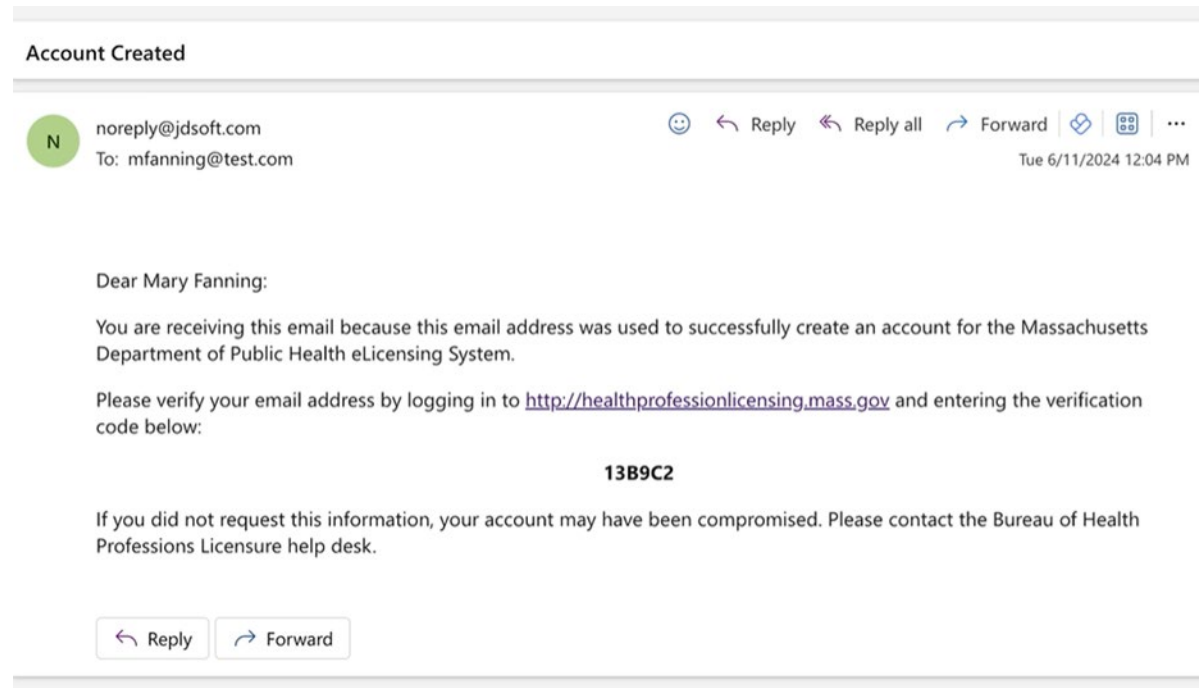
Account Created

N

noreply@jdsoft.com
To: mfanning@test.com

Reply Reply all Forward ...

Tue 6/11/2024 12:04 PM

Dear Mary Fanning:

You are receiving this email because this email address was used to successfully create an account for the Massachusetts Department of Public Health eLicensing System.

Please verify your email address by logging in to http://healthprofessionlicensing.mass.gov and entering the verification code below:

13B9C2

If you did not request this information, your account may have been compromised. Please contact the Bureau of Health Professions Licensure help desk.

Reply Forward